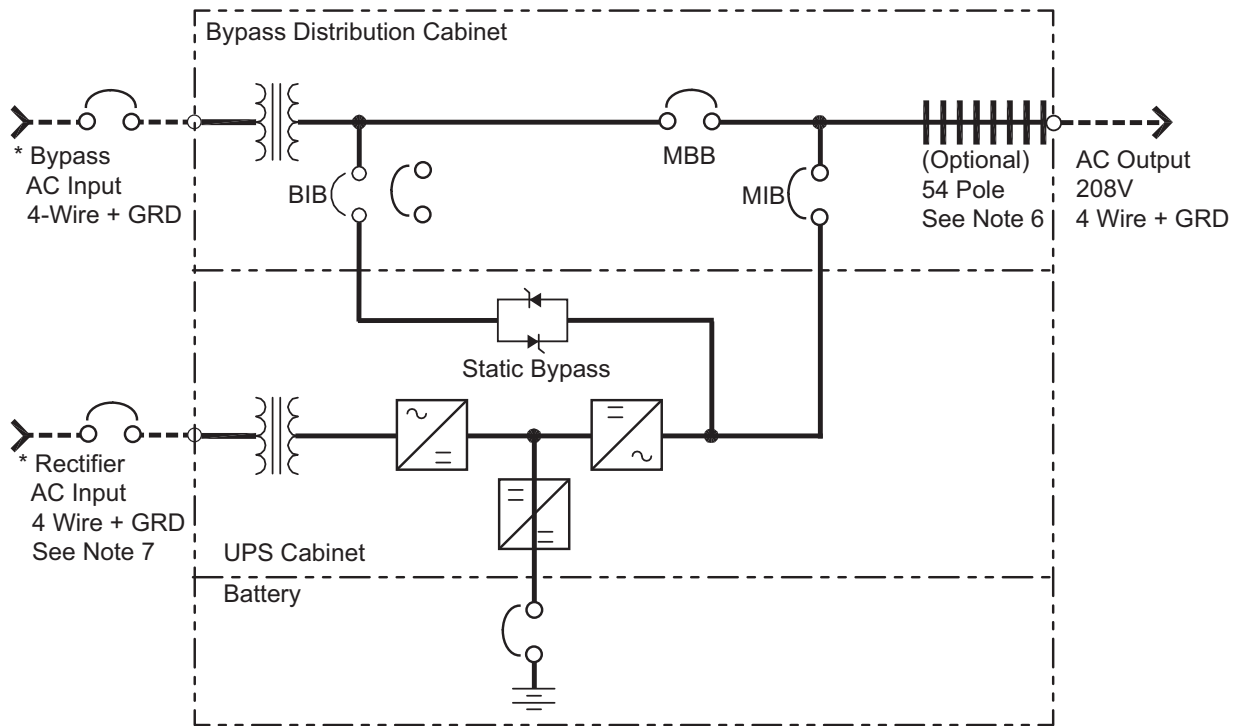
Bypass Distribution Cabinet

* Bypass
AC Input
4-Wire + GRD

BIB

MBB

MIB

(Optional)
54 Pole
See Note 6

AC Output
208V
4 Wire + GRD

Static Bypass

* Rectifier
AC Input
4 Wire + GRD
See Note 7

UPS Cabinet

Battery